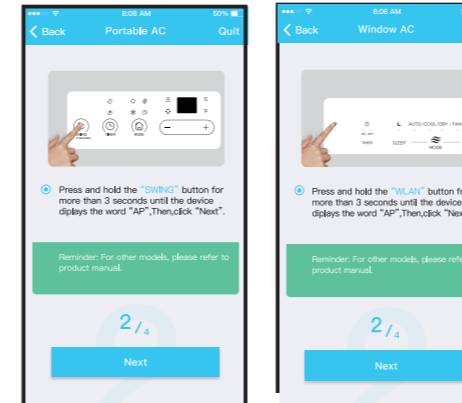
8:08 AM
50%
Back
Portable AC
Quit

°C
°F
SWING
TIMER
MODE

Press and hold the "SWING" button for more than 3 seconds until the device diplays the word "AP",Then,click "Next".

Reminder: For other models, please refer to product manual.

$2/_4$

Next

8:08 AM
Back
Window AC

TIMER
SLEEP
AUTO/COOL/DRY/FAN
MODE

Press and hold the "WLAN" button f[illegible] more than 3 seconds until the device diplays the word "AP",Then,click "Nex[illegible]

Reminder: For other models, please refer to product manual.

$2/_4$

Next